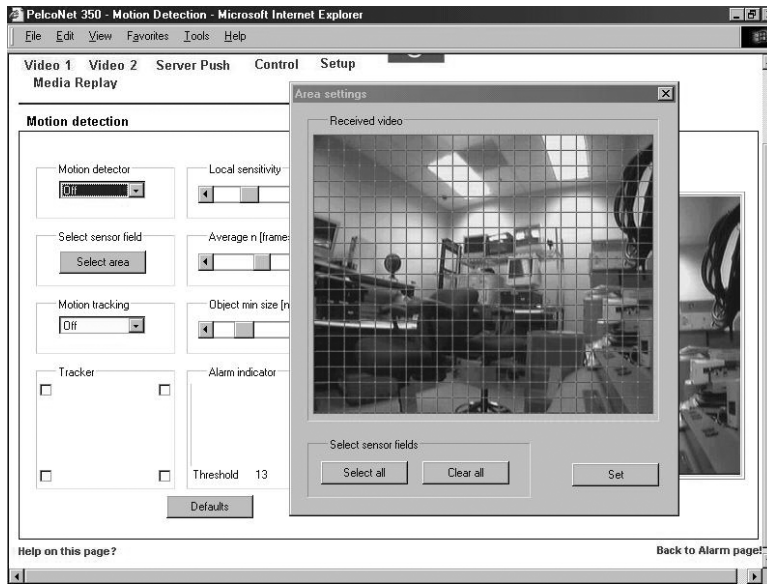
PelcoNet 350 - Motion Detection - Microsoft Internet Explorer

File Edit View Favorites Tools Help

Video 1 Video 2 Server Push Control Setup
Media Replay

Motion detection

Motion detector
Off

Local sensitivity

Select sensor field
Select area

Average n [frame

Motion tracking
Off

Object min size [n

Tracker

Alarm indicator

Threshold 13

Defaults

Area settings

Received video

Select sensor fields
Select all
Clear all

Set

Help on this page?

Back to Alarm page!